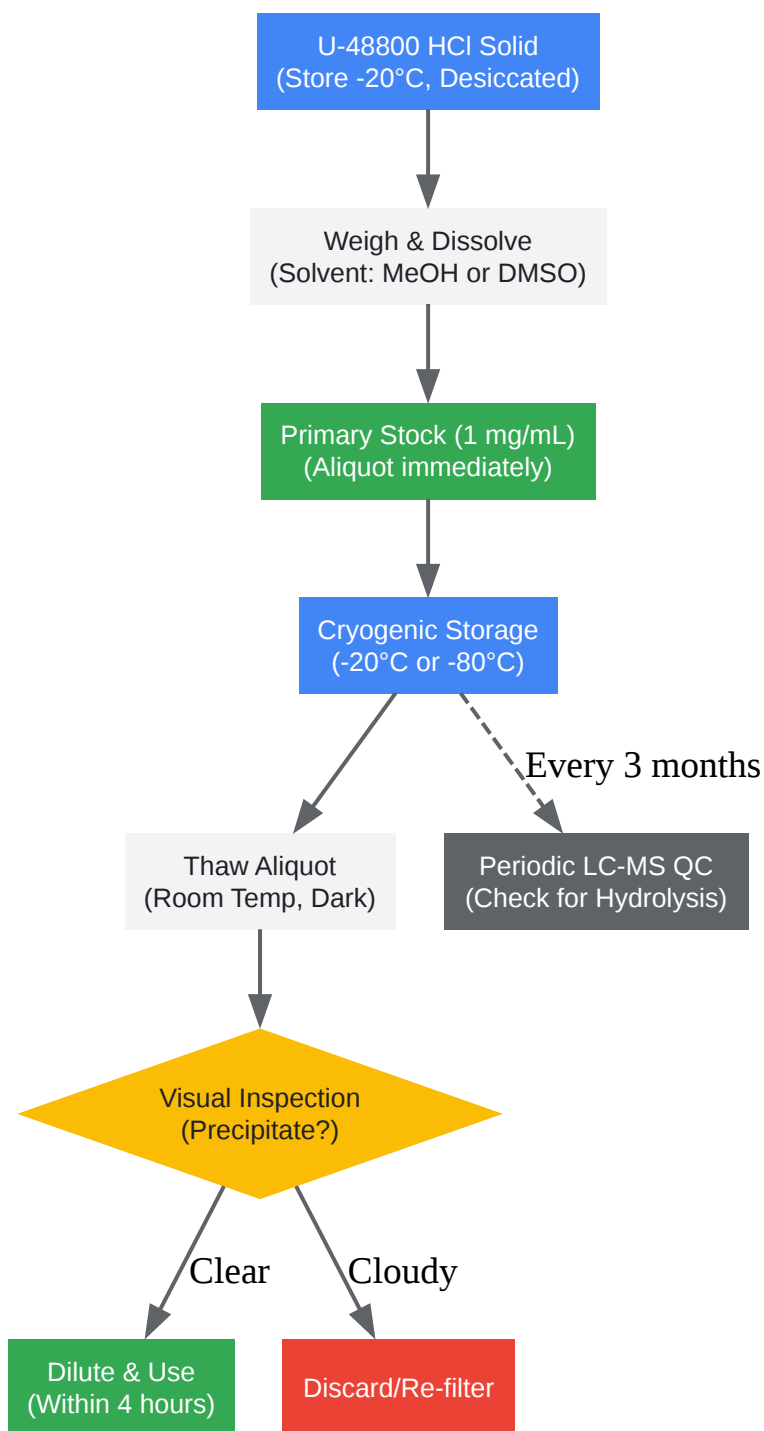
U-48800 HCl Solid
(Store -20°C, Desiccated)

Weigh & Dissolve
(Solvent: MeOH or DMSO)

Primary Stock (1 mg/mL)
(Aliquot immediately)

Cryogenic Storage
(-20°C or -80°C)

Every 3 months

Thaw Aliquot
(Room Temp, Dark)

Periodic LC-MS QC
(Check for Hydrolysis)

Visual Inspection
(Precipitate?)

Clear

Cloudy

Dilute & Use
(Within 4 hours)

Discard/Re-filter